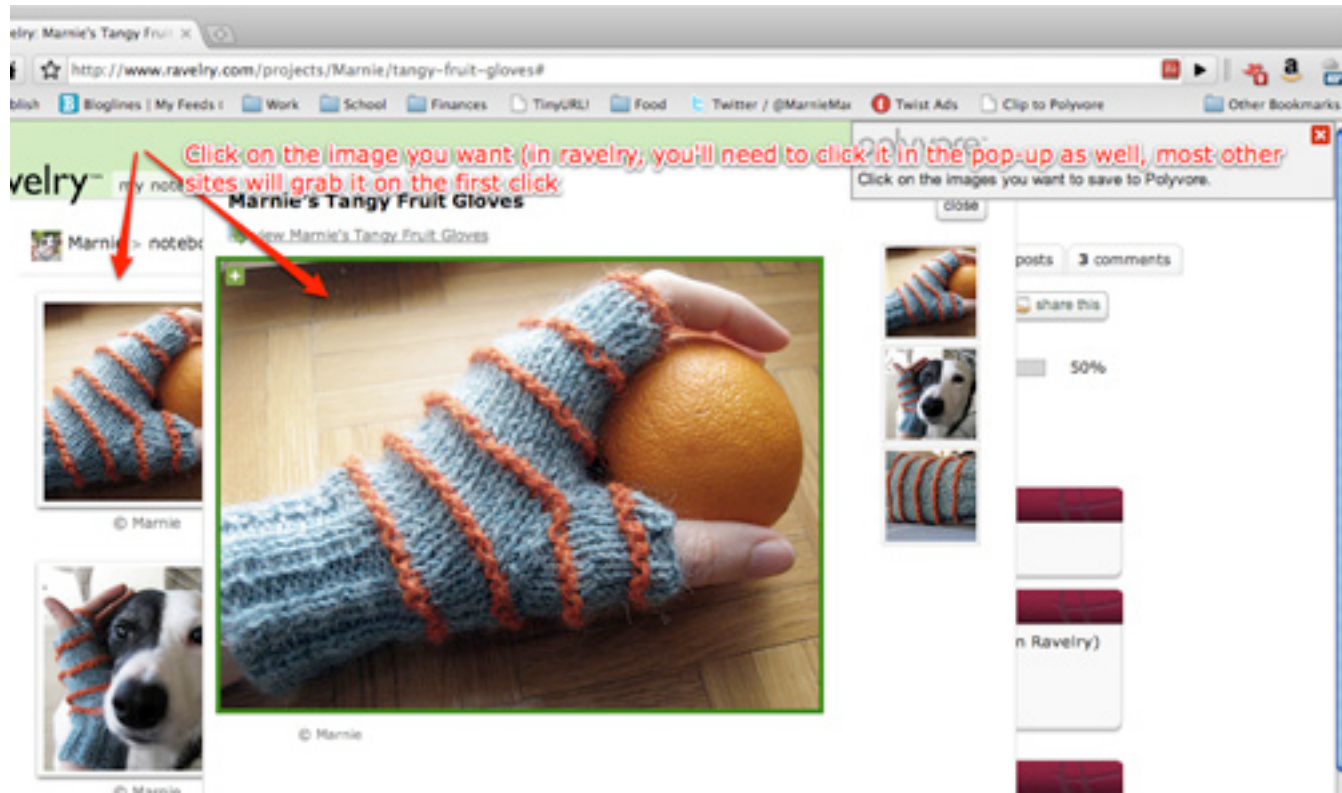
elry: Marnie's Tangy Fruit ×

http://www.ravelry.com/projects/Marnie/tangy-fruit-gloves#

blish Bloglines | My Feeds Work School Finances TinyURL! Food Twitter / @MarnieMa Twist Ads Clip to Polyvore Other Bookmarks

Click on the image you want (in ravelry, you'll need to click it in the pop-up as well, most other sites will grab it on the first click

polyvore
Click on the images you want to save to Polyvore.

velry my note

Marnie > notebo

Marnie's Tangy Fruit Gloves

close

View Marnie's Tangy Fruit Gloves

posts 3 comments

share this

50%

© Marnie

© Marnie

n Ravelry)

© Marnie